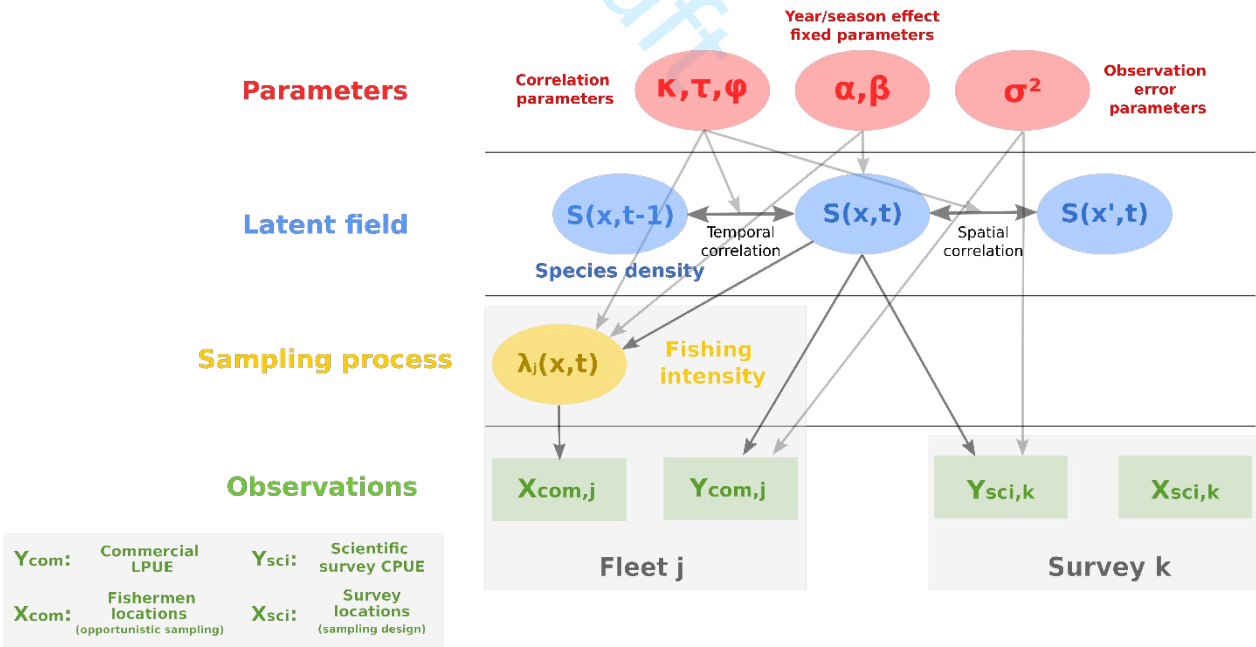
Parameters

Correlation parameters

κ,τ,φ

Year/season effect fixed parameters

α,β

σ²

Observation error parameters

Latent field

S(x,t-1)

Temporal correlation

S(x,t)

Spatial correlation

S(x',t)

Species density

Sampling process

$\lambda_j(x,t)$

Fishing intensity

Observations

$X_{com,j}$

$Y_{com,j}$

Fleet j

$Y_{sci,k}$

$X_{sci,k}$

Survey k

$Y_{com}$: Commercial LPUE

$Y_{sci}$: Scientific survey CPUE

$X_{com}$: Fishermen locations (opportunistic sampling)

$X_{sci}$: Survey locations (sampling design)